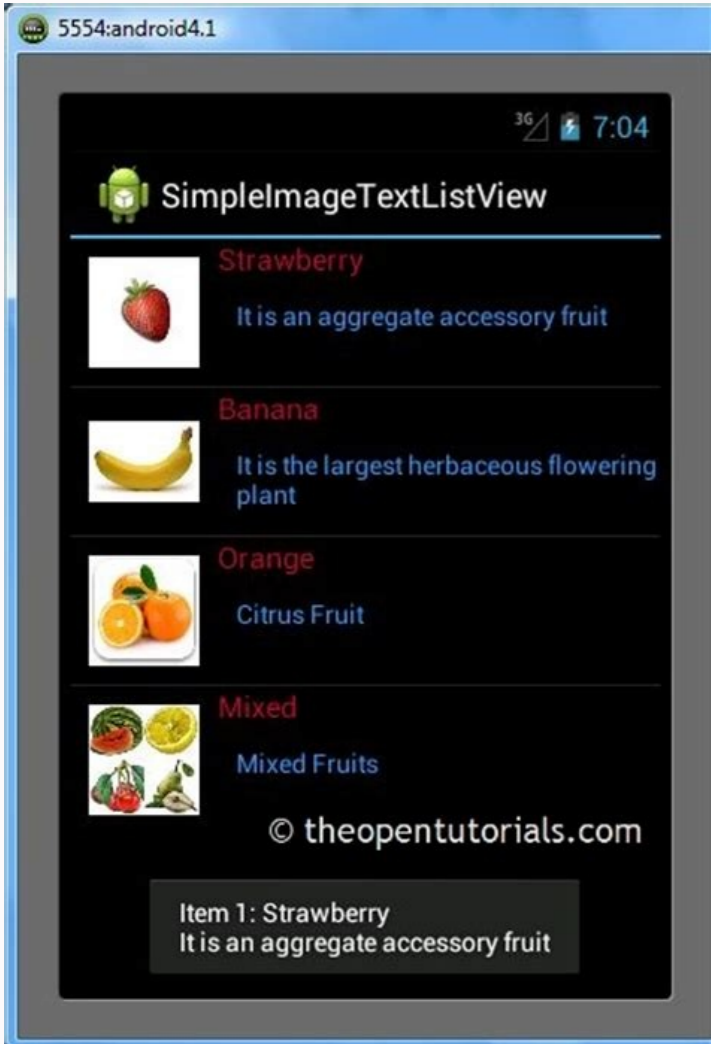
5554:android4.1

3G 7:04

SimpleImageTextListView

Strawberry

It is an aggregate accessory fruit

Banana

It is the largest herbaceous flowering plant

Orange

Citrus Fruit

Mixed

Mixed Fruits

© theopentutorials.com

Item 1: Strawberry
It is an aggregate accessory fruit